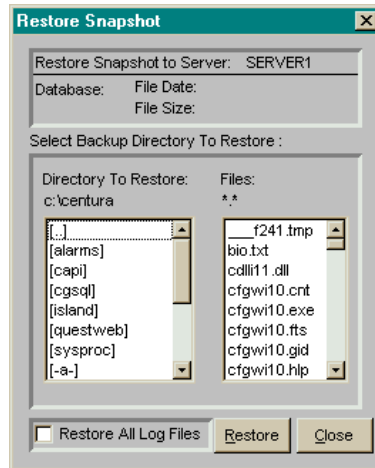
Restore Snapshot

Restore Snapshot to Server: SERVER1

Database: File Date:
File Size:

Select Backup Directory To Restore :

Directory To Restore:
c:\centura

[..]
[alarms]
[capi]
[cgsql]
[island]
[questweb]
[sysproc]
[-a-]

Files:
*.*

___f241.tmp
bio.txt
cdlli11.dll
cfgwi10.cnt
cfgwi10.exe
cfgwi10.fts
cfgwi10.gid
cfgwi10.hlp

Restore All Log Files

Restore

Close